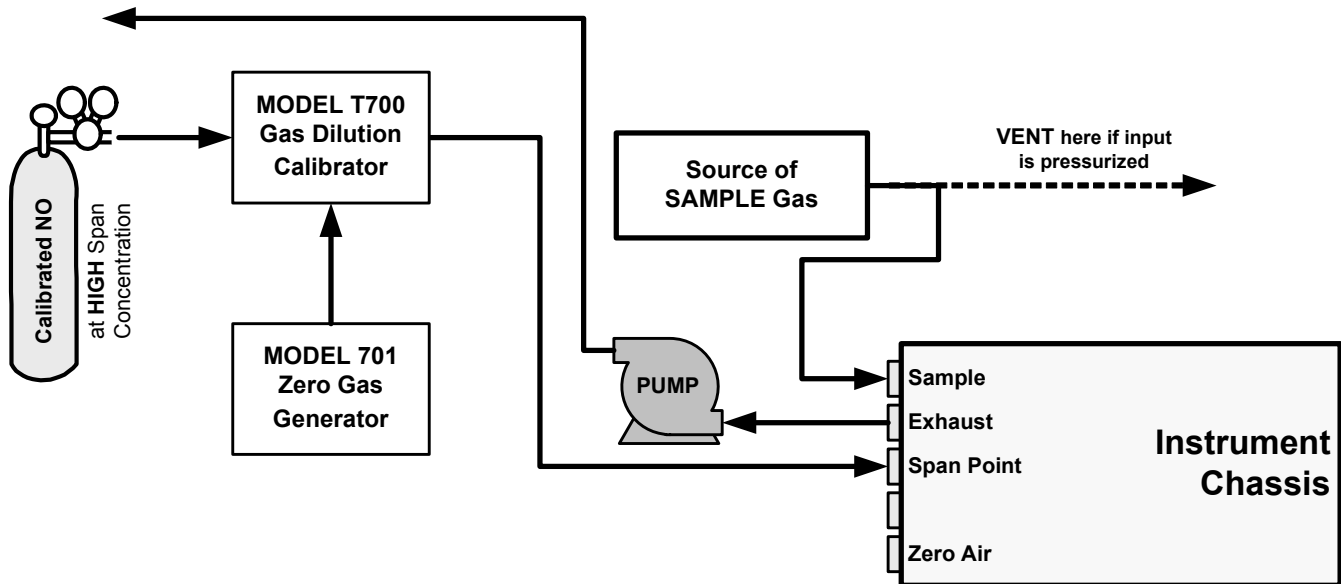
Calibrated NO

at HIGH Span Concentration

MODEL T700 Gas Dilution Calibrator

MODEL 701 Zero Gas Generator

Source of SAMPLE Gas

VENT here if input is pressurized

PUMP

Sample

Exhaust

Span Point

Zero Air

Instrument Chassis